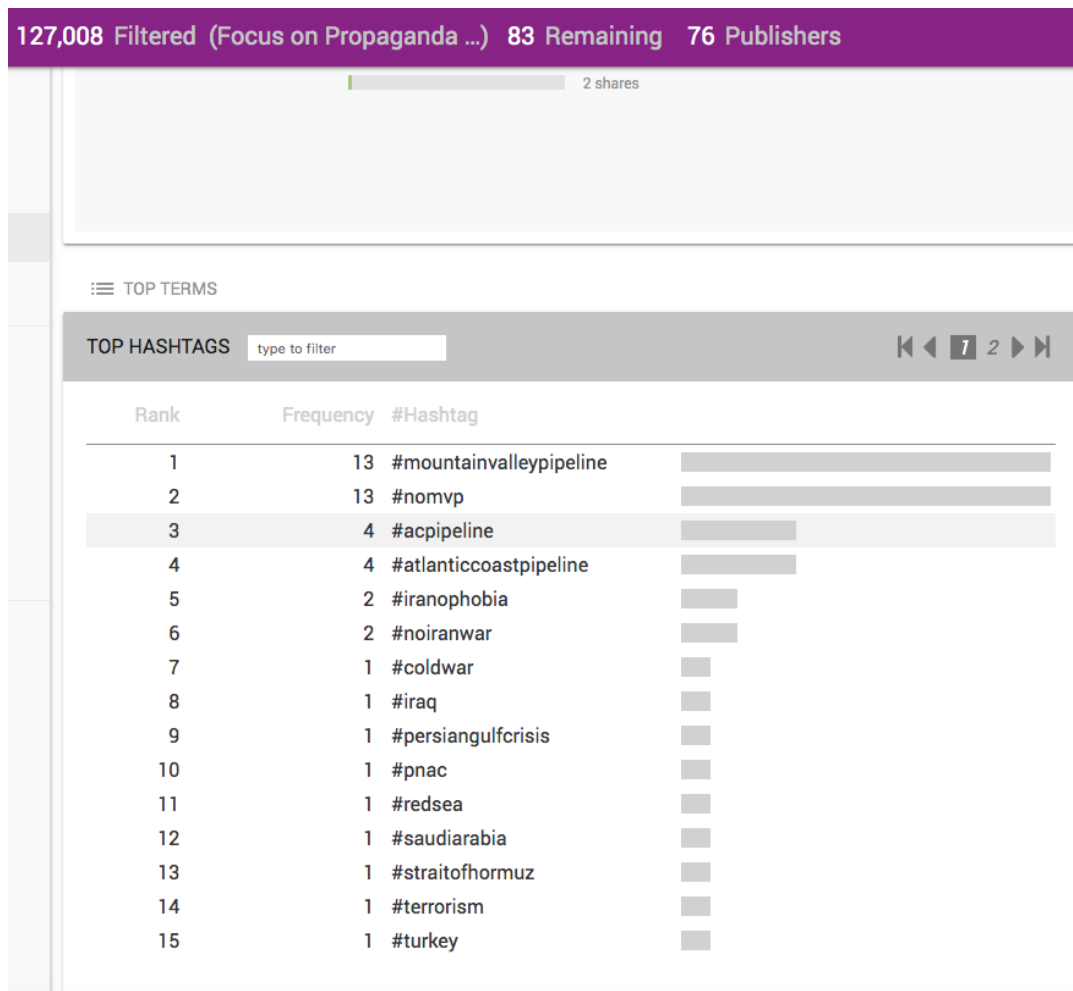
127,008 Filtered (Focus on Propaganda ...) 83 Remaining 76 Publishers

2 shares

TOP TERMS

TOP HASHTAGS type to filter

1 2

| Rank | Frequency | #Hashtag |
|---|---|---|
| 1 | 13 | #mountainvalleypipeline |
| 2 | 13 | #nomvp |
| 3 | 4 | #acpipeline |
| 4 | 4 | #atlanticcoastpipeline |
| 5 | 2 | #iranophobia |
| 6 | 2 | #noiranwar |
| 7 | 1 | #coldwar |
| 8 | 1 | #iraq |
| 9 | 1 | #persiangulfcrisis |
| 10 | 1 | #pnac |
| 11 | 1 | #redsea |
| 12 | 1 | #saudiarabia |
| 13 | 1 | #straitofhormuz |
| 14 | 1 | #terrorism |
| 15 | 1 | #turkey |